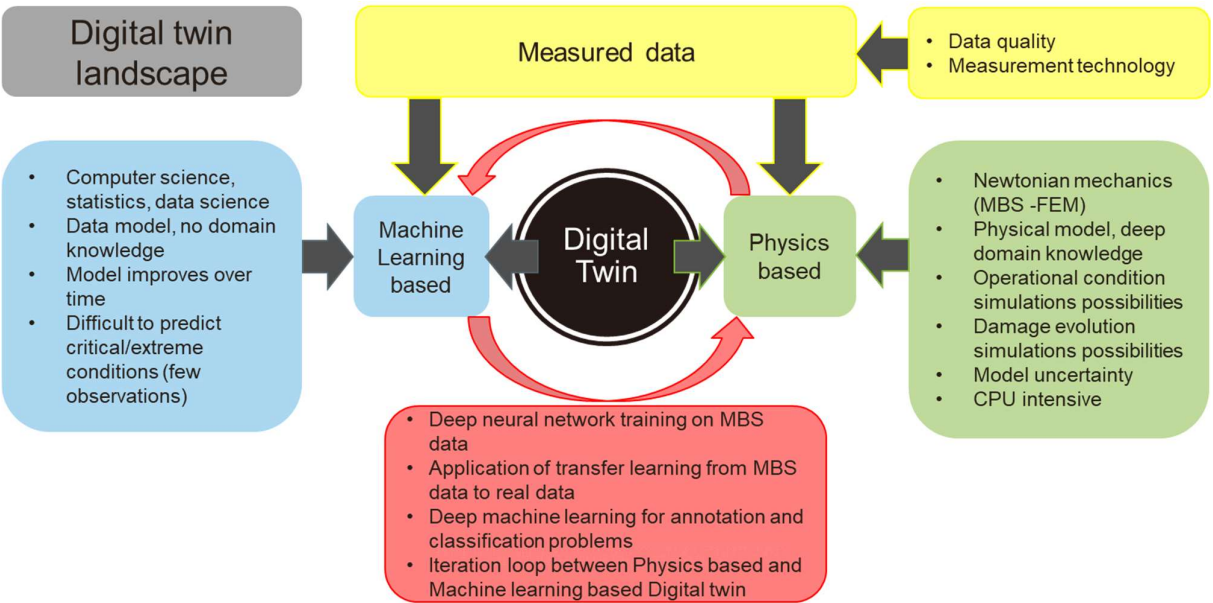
Digital twin landscape

Measured data

- Data quality
- Measurement technology

- Computer science, statistics, data science
- Data model, no domain knowledge
- Model improves over time
- Difficult to predict critical/extreme conditions (few observations)

Machine Learning based

Digital Twin

Physics based

- Newtonian mechanics (MBS -FEM)
- Physical model, deep domain knowledge
- Operational condition simulations possibilities
- Damage evolution simulations possibilities
- Model uncertainty
- CPU intensive

- Deep neural network training on MBS data
- Application of transfer learning from MBS data to real data
- Deep machine learning for annotation and classification problems
- Iteration loop between Physics based and Machine learning based Digital twin